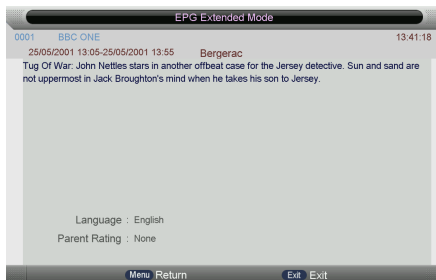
EPG Extended Mode

0001 BBC ONE 13:41:18

25/05/2001 13:05-25/05/2001 13:55 Bergerac

Tug Of War: John Nettles stars in another offbeat case for the Jersey detective. Sun and sand are not uppermost in Jack Broughton's mind when he takes his son to Jersey.

Language : English

Parent Rating : None

Menu Return

Exit Exit